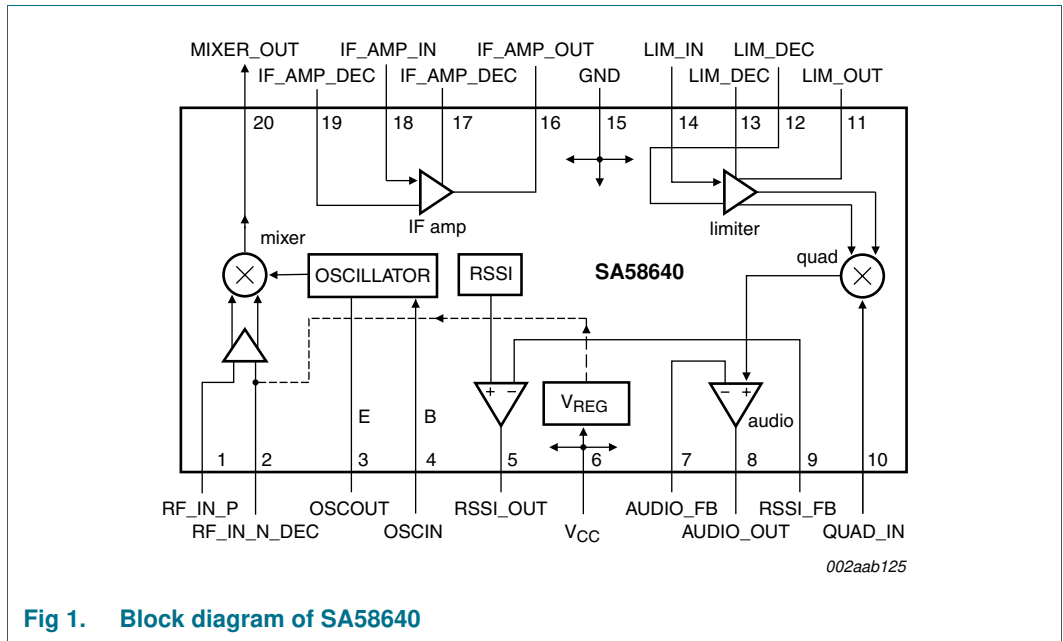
MIXER_OUT IF_AMP_IN IF_AMP_OUT LIM_IN LIM_DEC
IF_AMP_DEC IF_AMP_DEC GND LIM_DEC LIM_OUT

20 19 18 17 16 15 14 13 12 11

IF amp

limiter

mixer

OSCILLATOR

RSSI

SA58640

quad

+ −

$V_{REG}$

− +

audio

E B

1 2 3 4 5 6 7 8 9 10

RF_IN_P
RF_IN_N_DEC
OSCOUT
OSCIN
RSSI_OUT
$V_{CC}$
AUDIO_FB
AUDIO_OUT
RSSI_FB
QUAD_IN

002aab125

Fig 1. Block diagram of SA58640